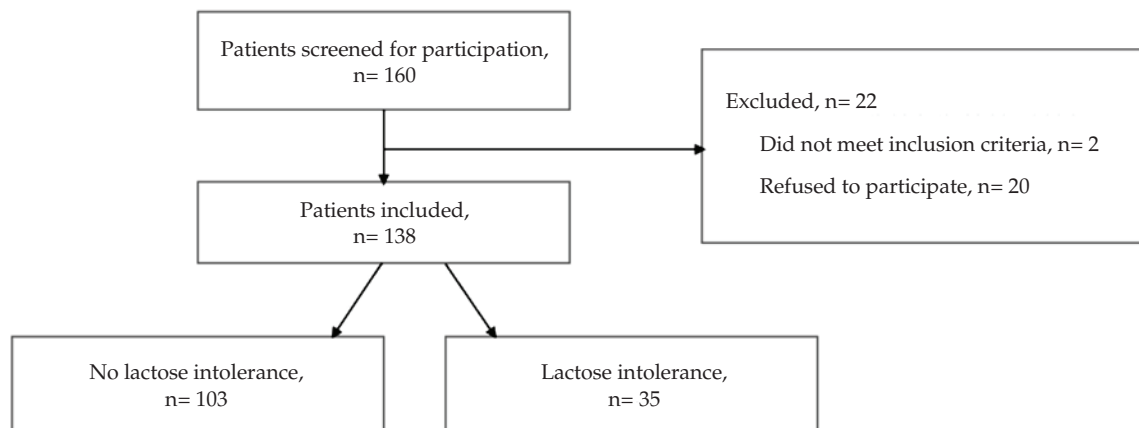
Patients screened for participation, n= 160

Excluded, n= 22

Did not meet inclusion criteria, n= 2

Refused to participate, n= 20

Patients included, n= 138

No lactose intolerance, n= 103

Lactose intolerance, n= 35